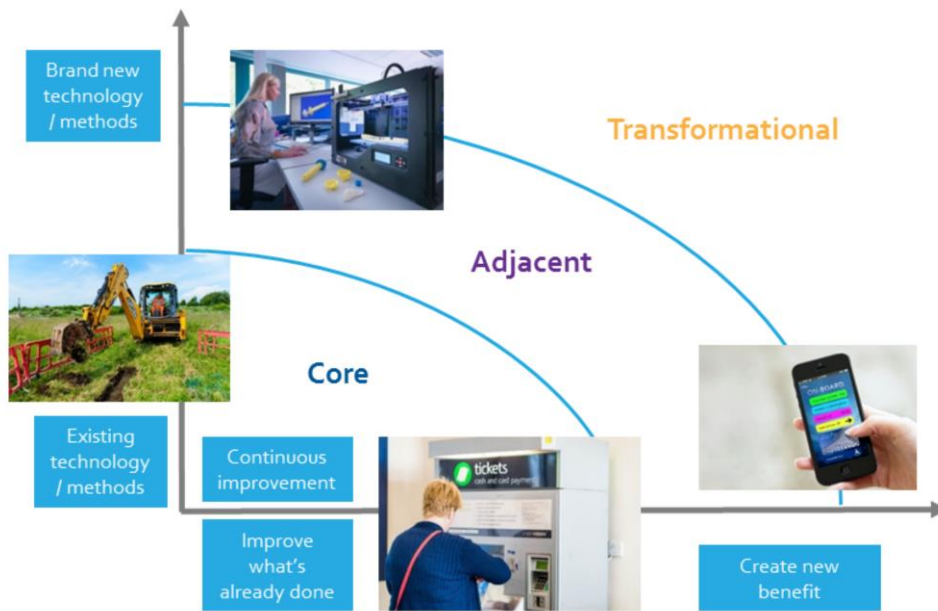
Brand new technology / methods

Transformational

Adjacent

Core

Existing technology / methods

Continuous improvement

tickets
cash and card payment

ON BOARD

Improve what's already done

Create new benefit